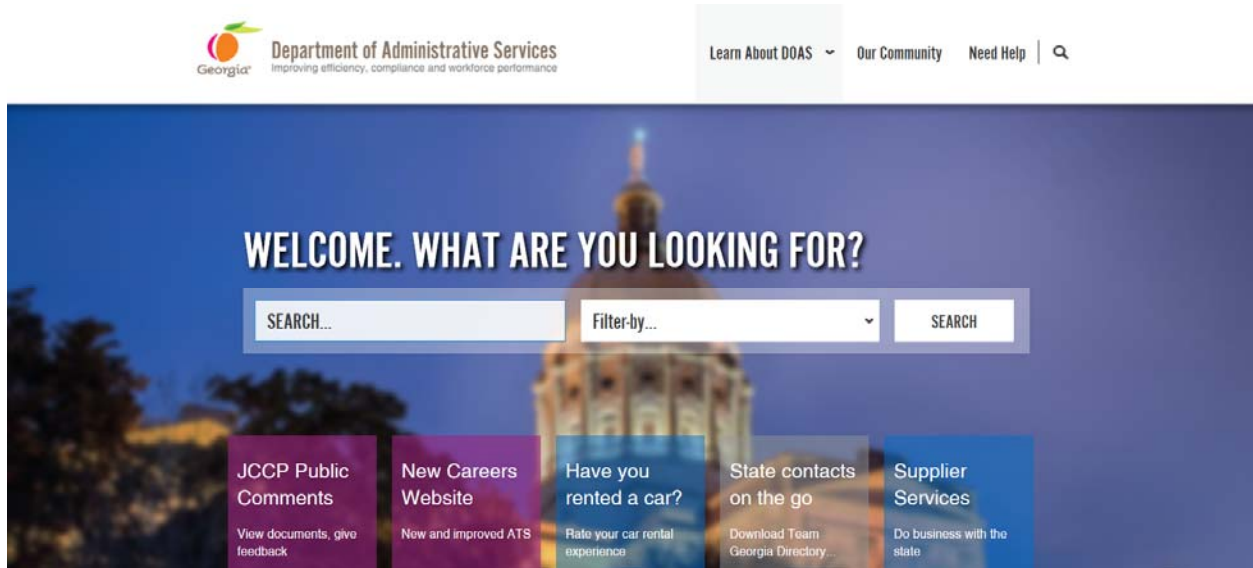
Georgia

Department of Administrative Services
Improving efficiency, compliance and workforce performance

Learn About DOAS

Our Community

Need Help

WELCOME. WHAT ARE YOU LOOKING FOR?

SEARCH...

Filter-by...

SEARCH

JCCP Public Comments
View documents, give feedback

New Careers Website
New and improved ATS

Have you rented a car?
Rate your car rental experience

State contacts on the go
Download Team Georgia Directory...

Supplier Services
Do business with the state